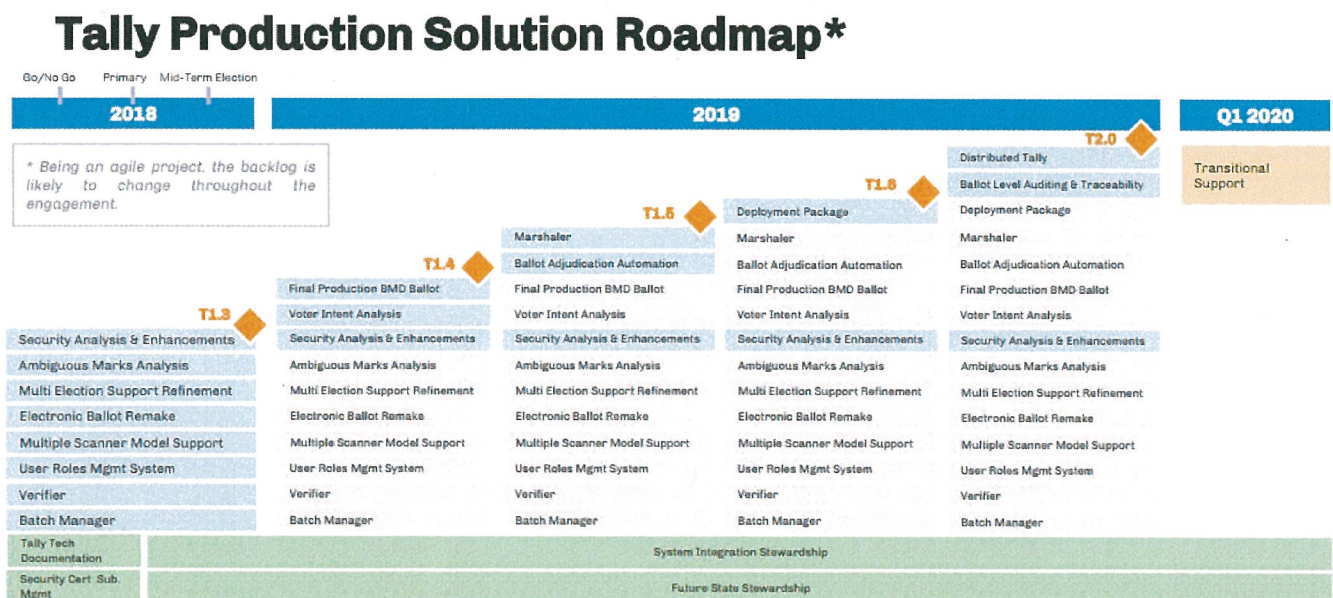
Tally Production Solution Roadmap*

Go/No Go Primary Mid-Term Election

2018

2019

Q1 2020

* Being an agile project, the backlog is likely to change throughout the engagement.

T1.3
Security Analysis & Enhancements
Ambiguous Marks Analysis
Multi Election Support Refinement
Electronic Ballot Remake
Multiple Scanner Model Support
User Roles Mgmt System
Verifier
Batch Manager

T1.4
Final Production BMD Ballot
Voter Intent Analysis
Security Analysis & Enhancements
Ambiguous Marks Analysis
Multi Election Support Refinement
Electronic Ballot Remake
Multiple Scanner Model Support
User Roles Mgmt System
Verifier
Batch Manager

T1.5
Marshaler
Ballot Adjudication Automation
Final Production BMD Ballot
Voter Intent Analysis
Security Analysis & Enhancements
Ambiguous Marks Analysis
Multi Election Support Refinement
Electronic Ballot Remake
Multiple Scanner Model Support
User Roles Mgmt System
Verifier
Batch Manager

T1.6
Deployment Package
Marshaler
Ballot Adjudication Automation
Final Production BMD Ballot
Voter Intent Analysis
Security Analysis & Enhancements
Ambiguous Marks Analysis
Multi Election Support Refinement
Electronic Ballot Remake
Multiple Scanner Model Support
User Roles Mgmt System
Verifier
Batch Manager

T2.0
Distributed Tally
Ballot Level Auditing & Traceability
Deployment Package
Marshaler
Ballot Adjudication Automation
Final Production BMD Ballot
Voter Intent Analysis
Security Analysis & Enhancements
Ambiguous Marks Analysis
Multi Election Support Refinement
Electronic Ballot Remake
Multiple Scanner Model Support
User Roles Mgmt System
Verifier
Batch Manager

Transitional Support

Tally Tech Documentation
System Integration Stewardship

Security Cert Sub. Mgmt
Future State Stewardship